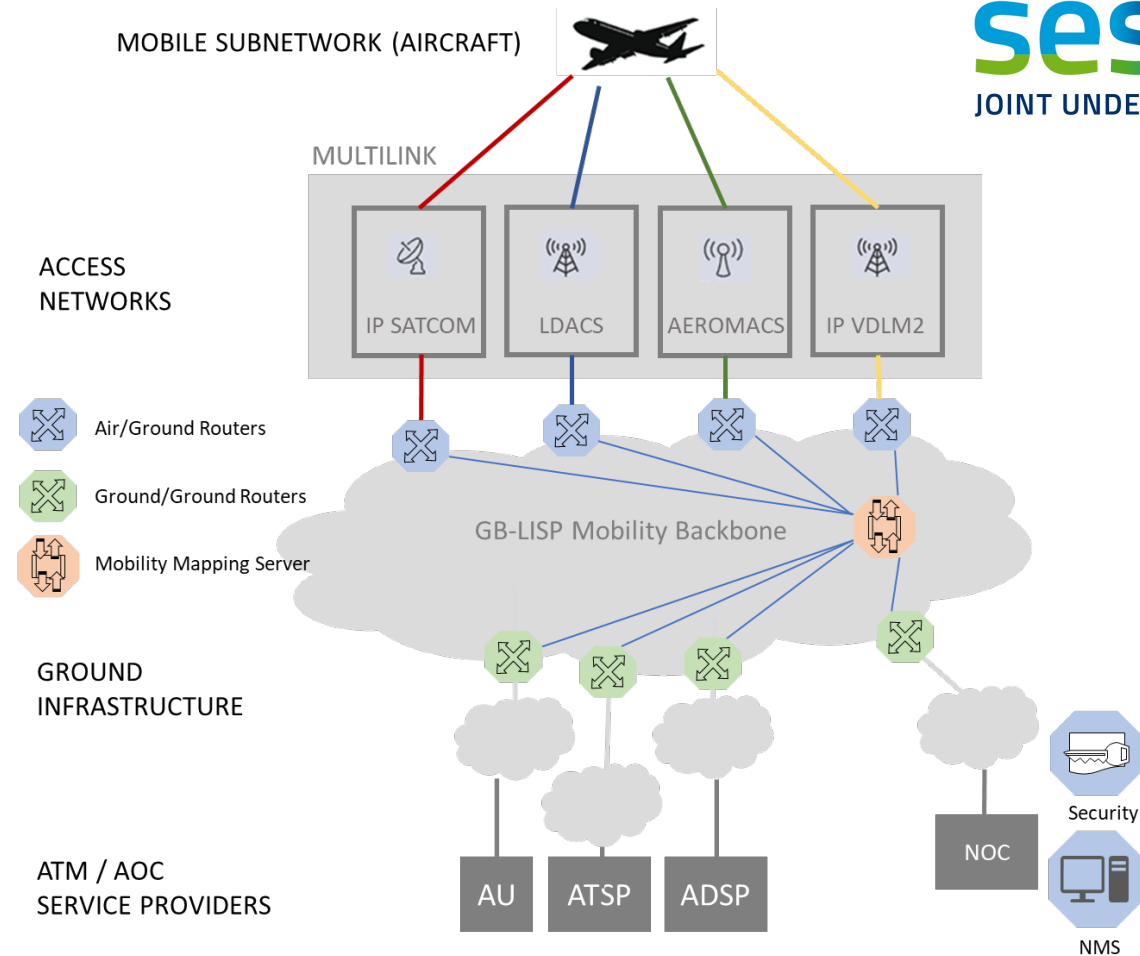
MOBILE SUBNETWORK (AIRCRAFT)

ses
JOINT UNDE

MULTILINK

ACCESS NETWORKS

IP SATCOM

LDACS

AEROMACS

IP VDLM2

Air/Ground Routers

Ground/Ground Routers

Mobility Mapping Server

GB-LISP Mobility Backbone

GROUND INFRASTRUCTURE

Security

NOC

NMS

ATM / AOC SERVICE PROVIDERS

AU

ATSP

ADSP